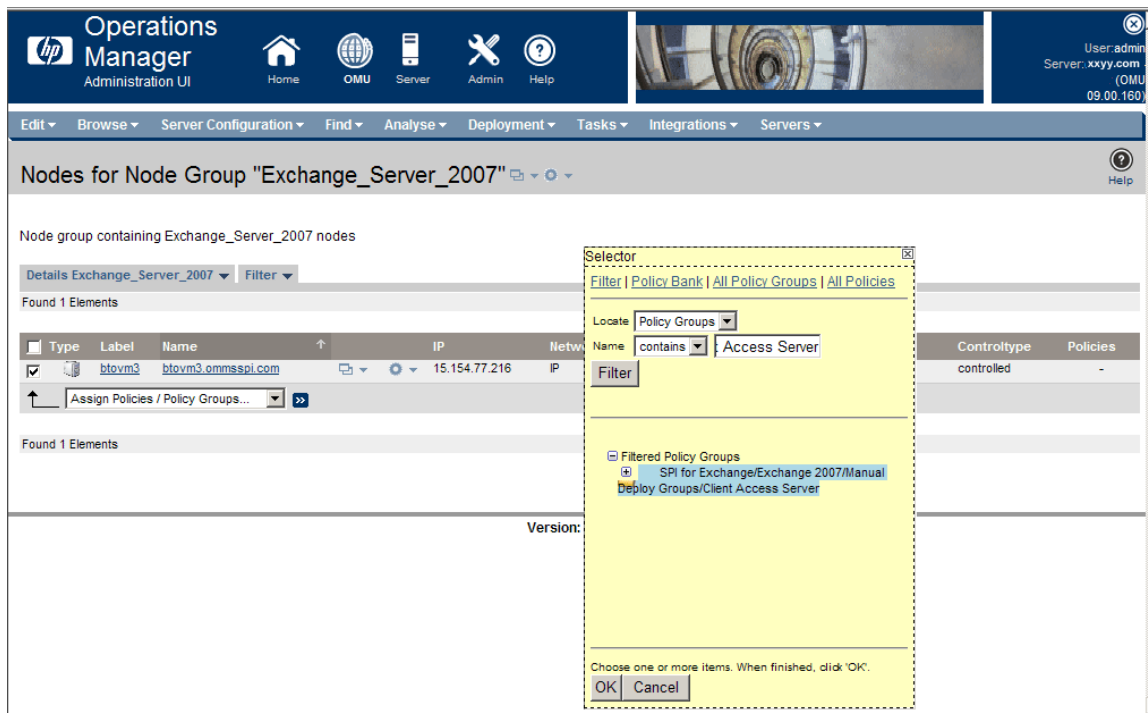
Operations Manager
Administration UI

Home OMU Server Admin Help

User:admin
Server: xxyy.com
(OMU
09.00.160)

Edit▾ Browse▾ Server Configuration▾ Find▾ Analyse▾ Deployment▾ Tasks▾ Integrations▾ Servers▾

Nodes for Node Group "Exchange_Server_2007"

Help

Node group containing Exchange_Server_2007 nodes

Details Exchange_Server_2007 ▾ Filter ▾

Found 1 Elements

| | Type | Label | Name | | IP | Netw | Controltype | Policies |
|---|---|---|---|---|---|---|---|---|
| ☑ | | btovm3 | btovm3.ommsspi.com | | 15.154.77.216 | IP | controlled | - |

Assign Policies / Policy Groups...

Found 1 Elements

Version:

Selector

Filter | Policy Bank | All Policy Groups | All Policies

Locate Policy Groups
Name contains : Access Server
Filter

Filtered Policy Groups
SPI for Exchange/Exchange 2007/Manual Deploy Groups/Client Access Server

Choose one or more items. When finished, click 'OK'.
OK Cancel